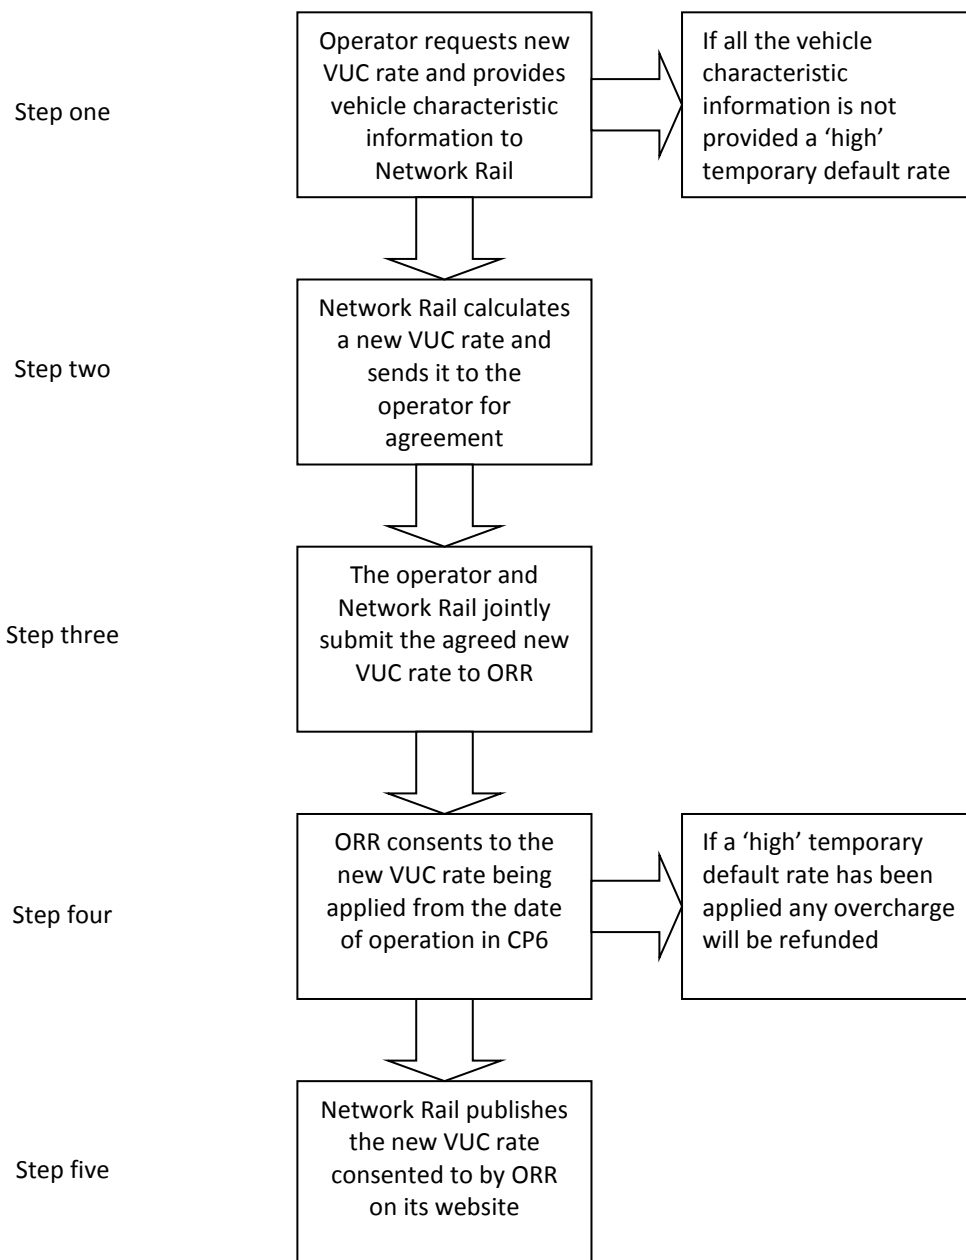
Step one

Operator requests new VUC rate and provides vehicle characteristic information to Network Rail

If all the vehicle characteristic information is not provided a 'high' temporary default rate

Step two

Network Rail calculates a new VUC rate and sends it to the operator for agreement

Step three

The operator and Network Rail jointly submit the agreed new VUC rate to ORR

Step four

ORR consents to the new VUC rate being applied from the date of operation in CP6

If a 'high' temporary default rate has been applied any overcharge will be refunded

Step five

Network Rail publishes the new VUC rate consented to by ORR on its website